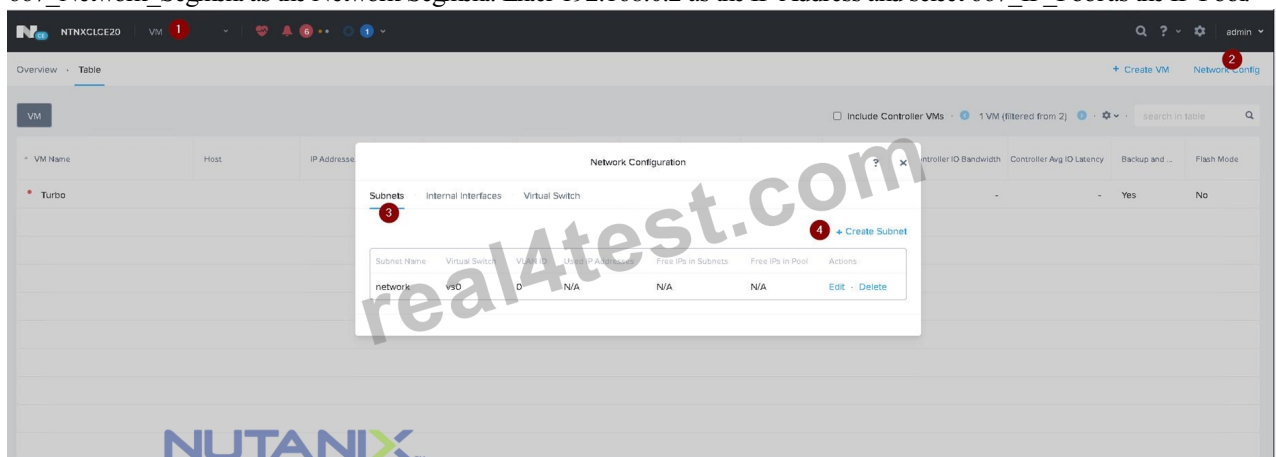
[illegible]_Network_Segment as the Network Segment. Enter 192.168.0.2 as the IP Address and select 00V_IP_Pool as the IP Pool

NTNXCLCE20 | VM 1 6 1 admin

Overview · Table + Create VM Network Config 2

VM Include Controller VMs · 1 VM (filtered from 2) search in table

VM Name | Host | IP Addresses | Controller IO Bandwidth | Controller Avg IO Latency | Backup and ... | Flash Mode

Turbo - - Yes No

Network Configuration ? ×

Subnets 3 Internal Interfaces Virtual Switch

4 + Create Subnet

| Subnet Name | Virtual Switch | VLAN ID | Used IP Addresses | Free IPs in Subnets | Free IPs in Pool | Actions |
|---|---|---|---|---|---|---|
| network | vs0 | 0 | N/A | N/A | N/A | Edit · Delete |

real4test.com

NUTANIX